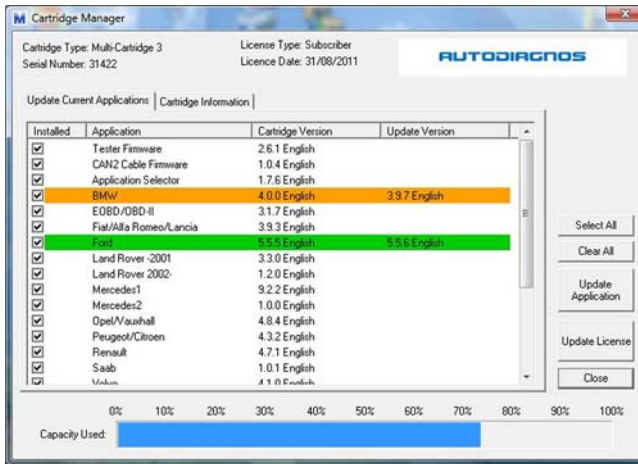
M Cartridge Manager

Cartridge Type: Multi-Cartridge 3
Serial Number: 31422

License Type: Subscriber
Licence Date: 31/08/2011

AUTODIAGNOS

Update Current Applications | Cartridge Information

| Installed | Application | Cartridge Version | Update Version |
|---|---|---|---|
| ☑ | Tester Firmware | 2.6.1 English | |
| ☑ | CAN2 Cable Firmware | 1.0.4 English | |
| ☑ | Application Selector | 1.7.6 English | |
| ☑ | BMW | 4.0.0 English | 3.9.7 English |
| ☑ | EOBD/OBD-II | 3.1.7 English | |
| ☑ | Fiat/Alfa Romeo/Lancia | 3.9.3 English | |
| ☑ | Ford | 5.5.5 English | 5.5.6 English |
| ☑ | Land Rover -2001 | 3.3.0 English | |
| ☑ | Land Rover 2002- | 1.2.0 English | |
| ☑ | Mercedes1 | 9.2.2 English | |
| ☑ | Mercedes2 | 1.0.0 English | |
| ☑ | Opel/Vauxhall | 4.8.4 English | |
| ☑ | Peugeot/Citroen | 4.3.2 English | |
| ☑ | Renault | 4.7.1 English | |
| ☑ | Saab | 1.0.1 English | |
| ☑ | Volvo | 4.1.0 English | |

Select All
Clear All
Update Application
Update License
Close

0% 10% 20% 30% 40% 50% 60% 70% 80% 90% 100%

Capacity Used: